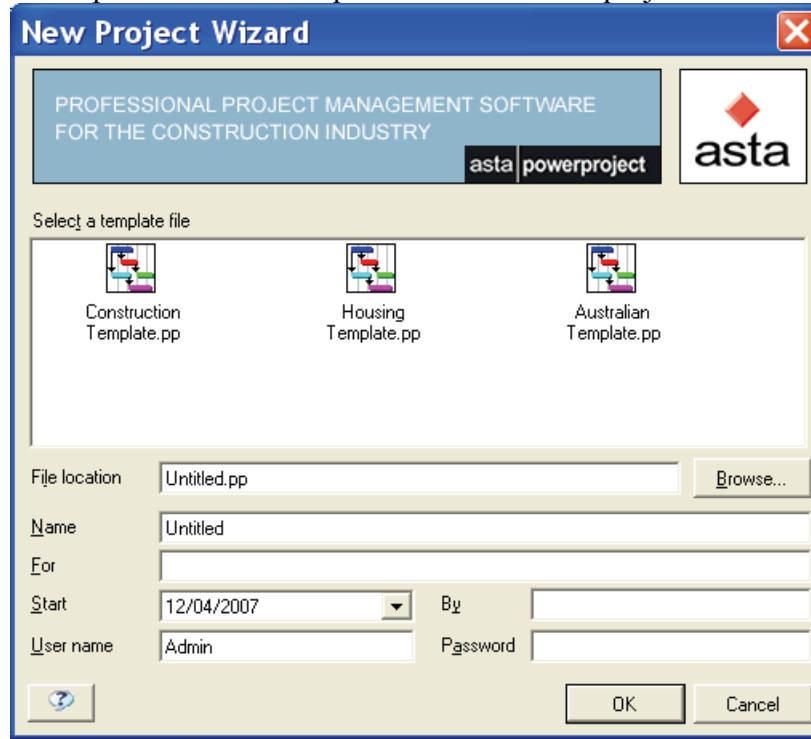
New Project Wizard

PROFESSIONAL PROJECT MANAGEMENT SOFTWARE FOR THE CONSTRUCTION INDUSTRY

asta powerproject

asta

Select a template file

Construction Template.pp

Housing Template.pp

Australian Template.pp

File location Untitled.pp

Browse...

Name Untitled

For

Start 12/04/2007

By

User name Admin

Password

OK

Cancel